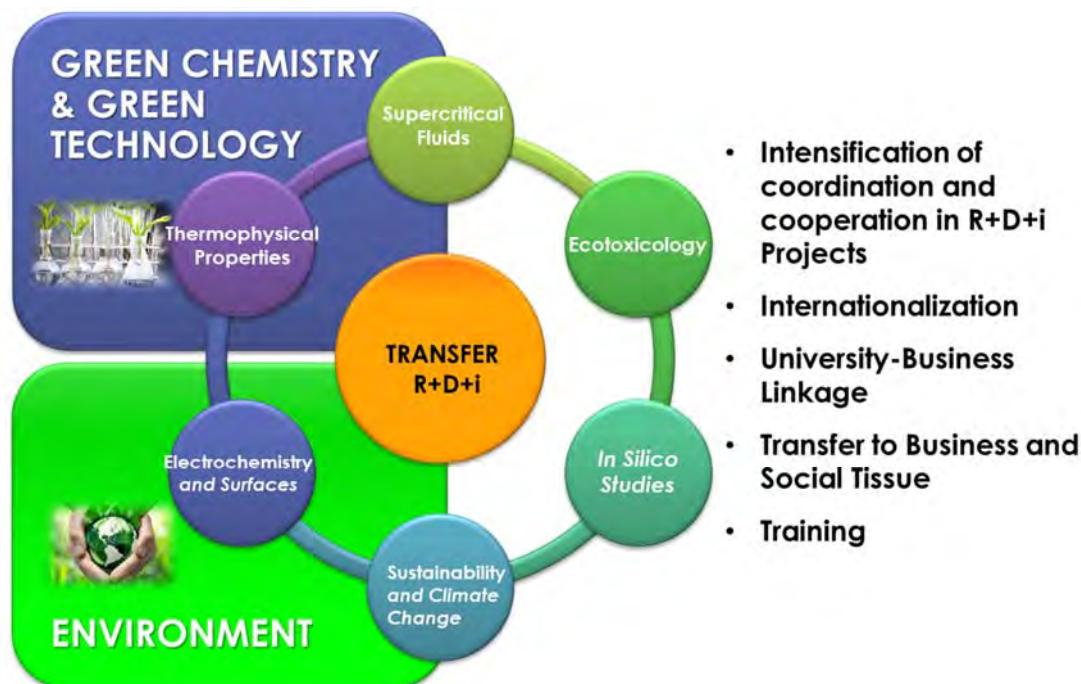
GREEN CHEMISTRY & GREEN TECHNOLOGY

Supercritical Fluids

Ecotoxicology

In Silico Studies

Sustainability and Climate Change

Electrochemistry and Surfaces

Thermophysical Properties

TRANSFER R+D+i

ENVIRONMENT

• Intensification of coordination and cooperation in R+D+i Projects
• Internationalization
• University-Business Linkage
• Transfer to Business and Social Tissue
• Training